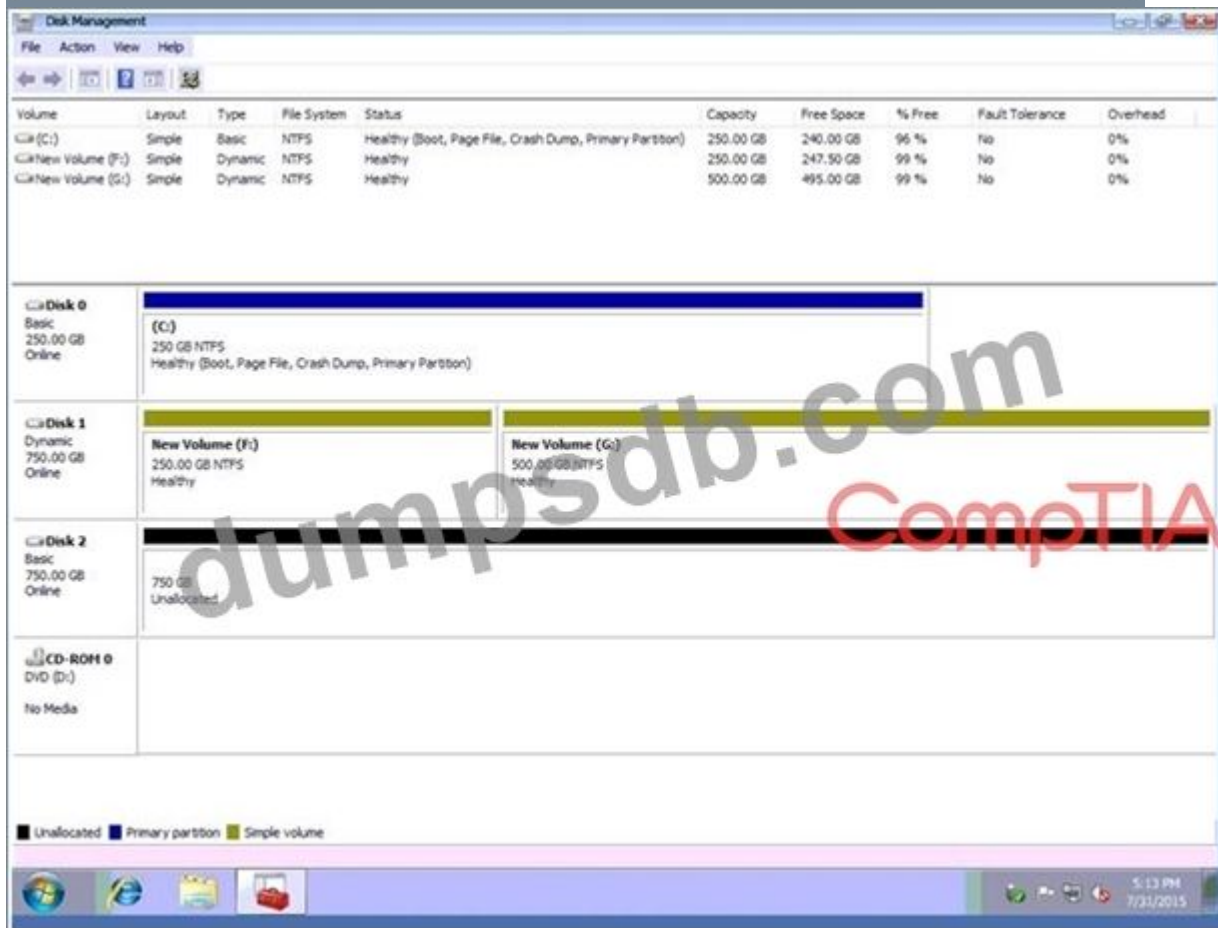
Disk Management

File Action View Help

| Volume | Layout | Type | File System | Status | Capacity | Free Space | % Free | Fault Tolerance | Overhead |
|---|---|---|---|---|---|---|---|---|---|
| (C:) | Simple | Basic | NTFS | Healthy (Boot, Page File, Crash Dump, Primary Partition) | 250.00 GB | 240.00 GB | 96 % | No | 0% |
| New Volume (F:) | Simple | Dynamic | NTFS | Healthy | 250.00 GB | 247.50 GB | 99 % | No | 0% |
| New Volume (G:) | Simple | Dynamic | NTFS | Healthy | 500.00 GB | 495.00 GB | 99 % | No | 0% |

Disk 0
Basic
250.00 GB
Online

(C:)
250 GB NTFS
Healthy (Boot, Page File, Crash Dump, Primary Partition)

Disk 1
Dynamic
750.00 GB
Online

New Volume (F:)
250.00 GB NTFS
Healthy

New Volume (G:)
500.00 GB NTFS
Healthy

Disk 2
Basic
750.00 GB
Online

750 GB
Unallocated

CD-ROM 0
DVD (D:)

No Media

Unallocated Primary partition Simple volume

dumpsdb.com

CompTIA

5:13 PM
7/31/2015